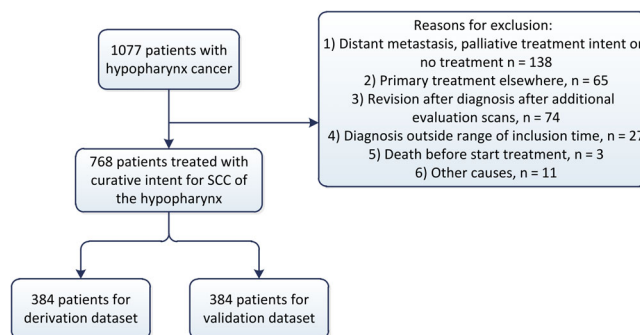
1077 patients with hypopharynx cancer

Reasons for exclusion:
1) Distant metastasis, palliative treatment intent or no treatment n = 138
2) Primary treatment elsewhere, n = 65
3) Revision after diagnosis after additional evaluation scans, n = 74
4) Diagnosis outside range of inclusion time, n = 27
5) Death before start treatment, n = 3
6) Other causes, n = 11

768 patients treated with curative intent for SCC of the hypopharynx

384 patients for derivation dataset

384 patients for validation dataset